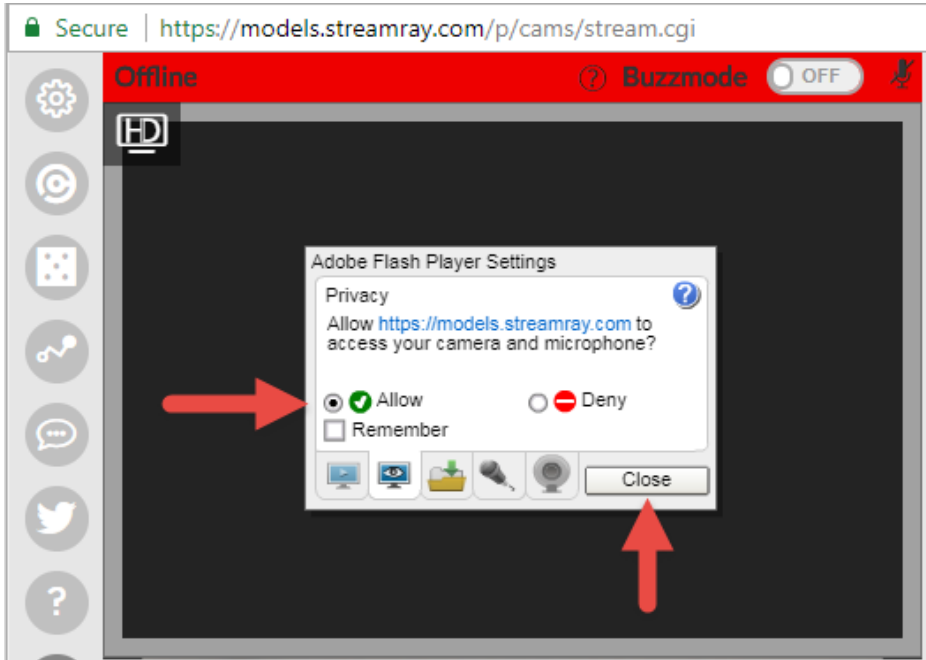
Secure | https://models.streamray.com/p/cams/stream.cgi

Offline

? Buzzmode OFF

HD

?

Adobe Flash Player Settings

Privacy

Allow https://models.streamray.com to access your camera and microphone?

Allow

Deny

Remember

Close